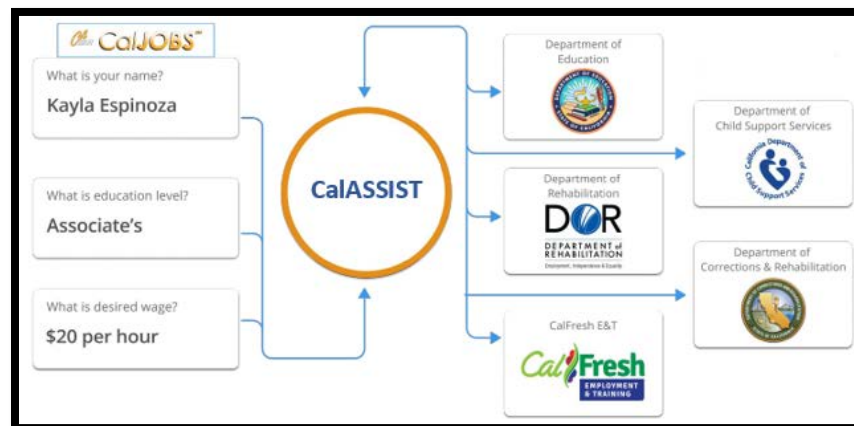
CalJOBS℠

What is your name?
Kayla Espinoza

What is education level?
Associate's

What is desired wage?
$20 per hour

CalASSIST

Department of Education

Department of Child Support Services

California Department of Child Support Services

Department of Rehabilitation

DOR
DEPARTMENT of REHABILITATION
Employment, Independence & Equality

Department of Corrections & Rehabilitation

CalFresh E&T

CalFresh
EMPLOYMENT & TRAINING